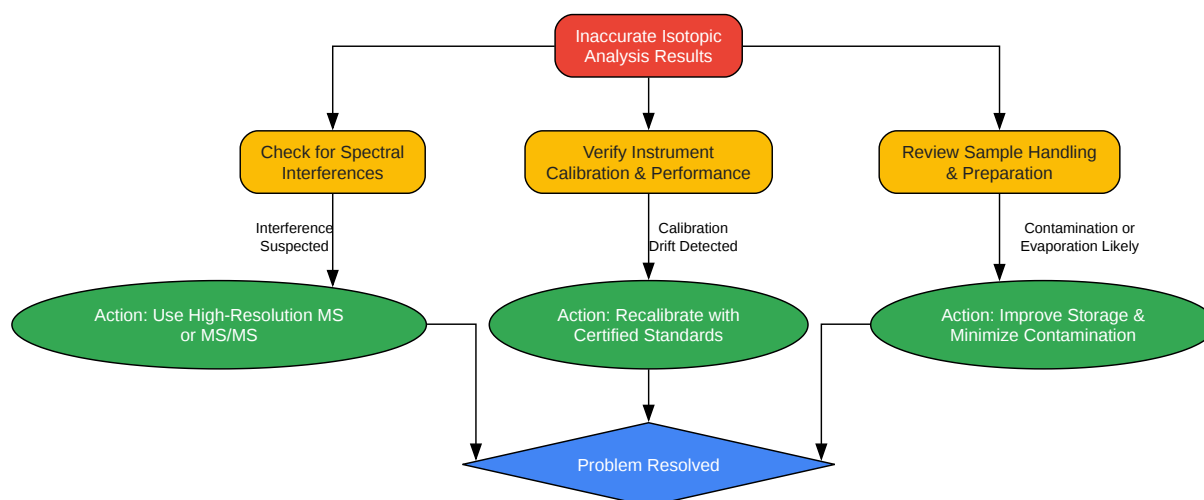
Inaccurate Isotopic Analysis Results

Check for Spectral Interferences

Verify Instrument Calibration & Performance

Review Sample Handling & Preparation

Interference Suspected

Calibration Drift Detected

Contamination or Evaporation Likely

Action: Use High-Resolution MS or MS/MS

Action: Recalibrate with Certified Standards

Action: Improve Storage & Minimize Contamination

Problem Resolved